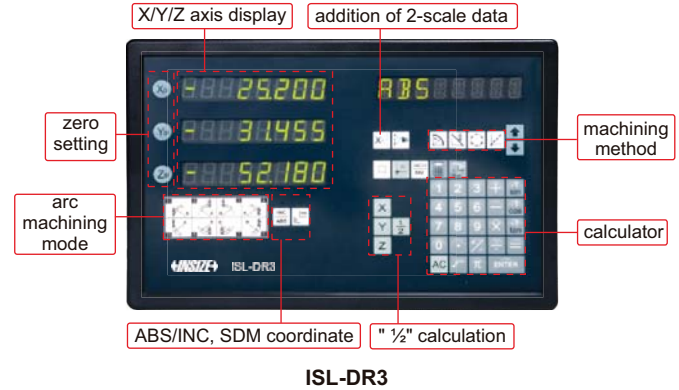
X/Y/Z axis display

addition of 2-scale data

zero setting

X0

Y0

Z0

- 25.200

- 31.455

- 52.180

ABS

machining method

arc machining mode

calculator

1 2 3

4 5 6

7 8 9

0 .

AC

ENTER

X

Y

Z

$\frac{1}{2}$

INSIZE

ISL-DR3

ABS/INC, SDM coordinate

" ½" calculation

ISL-DR3